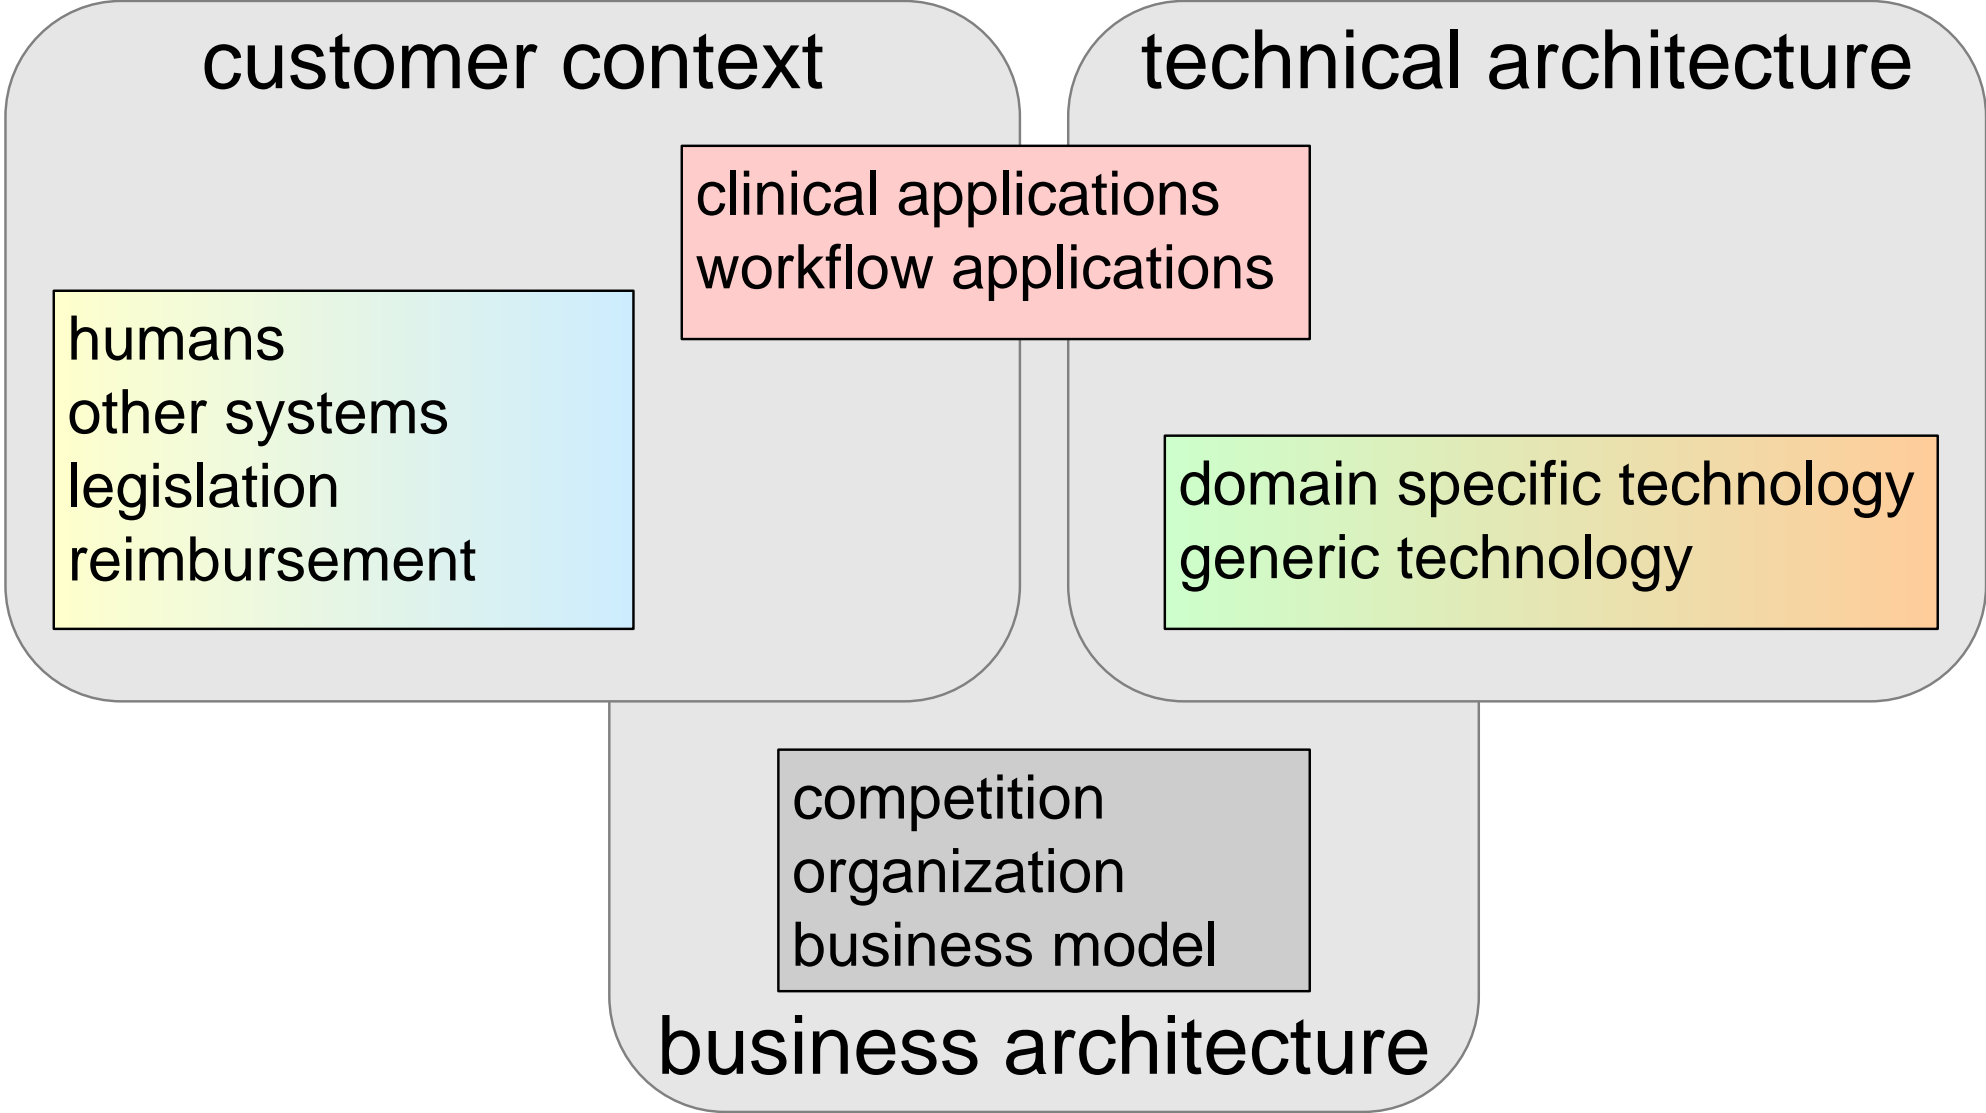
customer context

technical architecture

clinical applications
workflow applications

humans
other systems
legislation
reimbursement

domain specific technology
generic technology

competition
organization
business model

business architecture